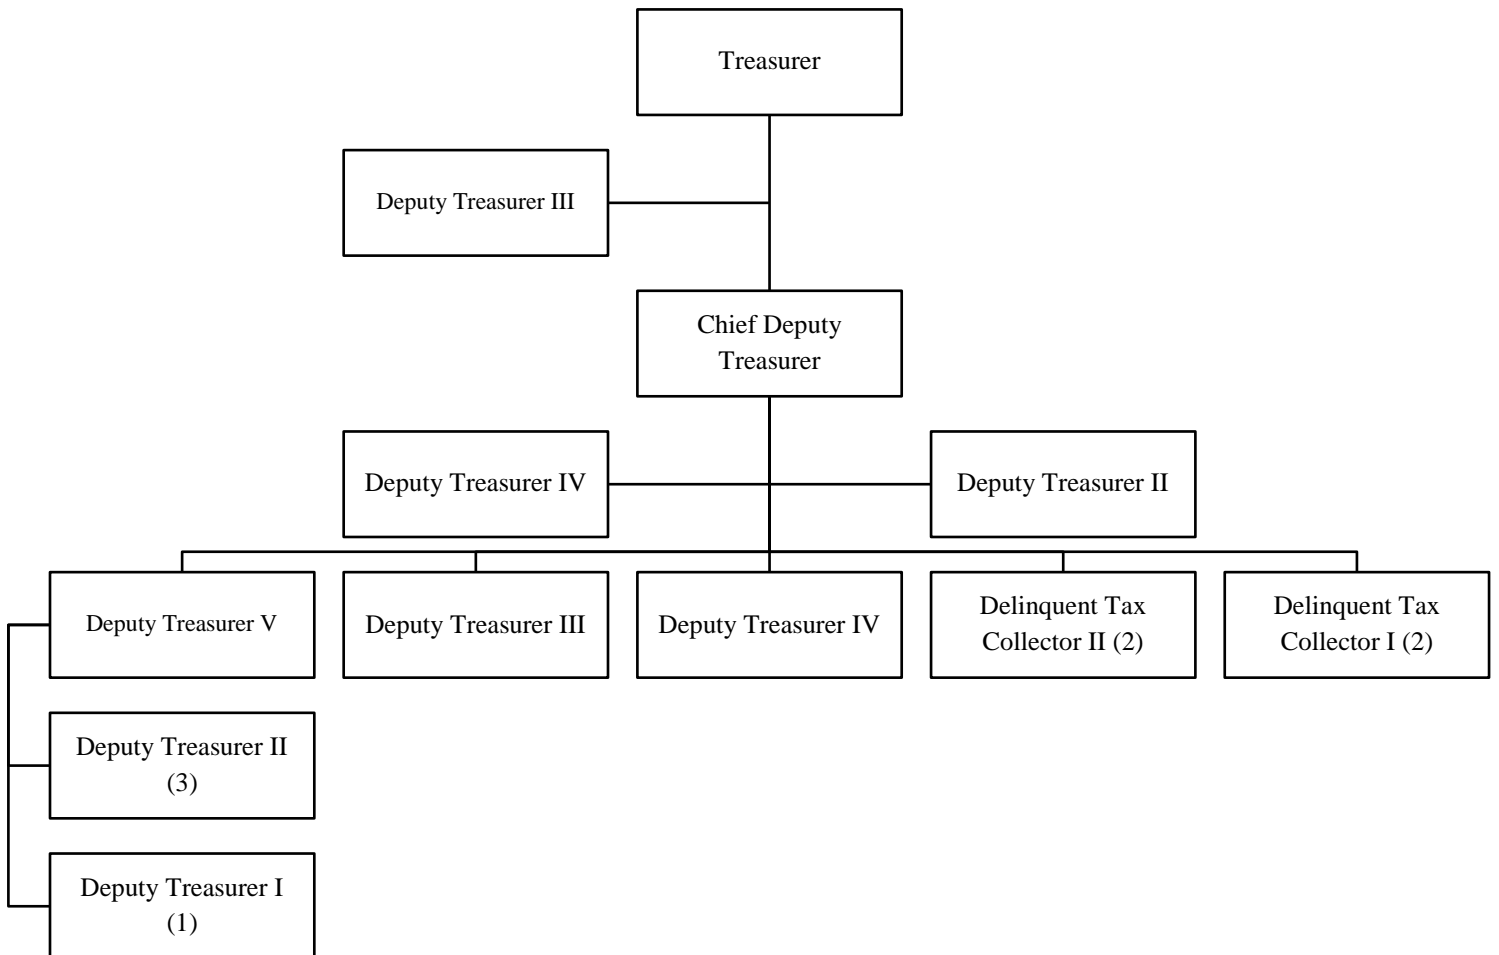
Treasurer

Deputy Treasurer III

Chief Deputy Treasurer

Deputy Treasurer IV

Deputy Treasurer II

Deputy Treasurer V

Deputy Treasurer III

Deputy Treasurer IV

Delinquent Tax Collector II (2)

Delinquent Tax Collector I (2)

Deputy Treasurer II (3)

Deputy Treasurer I (1)